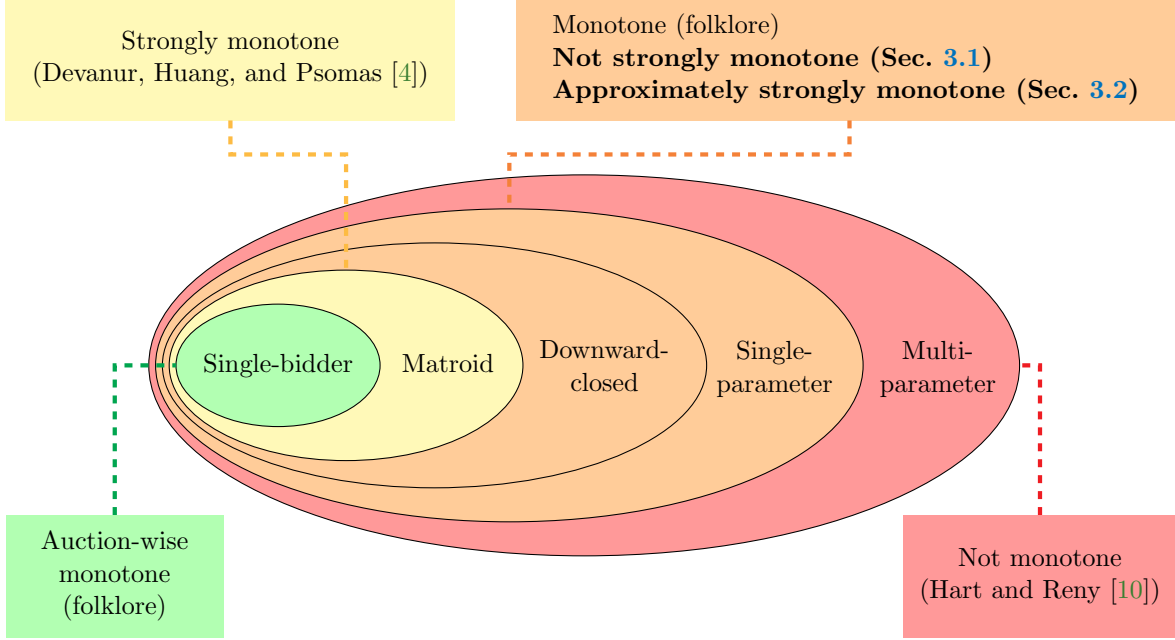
Strongly monotone
(Devanur, Huang, and Psomas [4])

Monotone (folklore)
**Not strongly monotone (Sec. 3.1)**
**Approximately strongly monotone (Sec. 3.2)**

Single-bidder

Matroid

Downward-closed

Single-parameter

Multi-parameter

Auction-wise monotone (folklore)

Not monotone
(Hart and Reny [10])